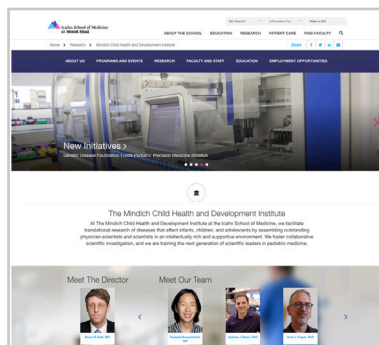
Icahn School of Medicine at Mount Sinai

ABOUT THE SCHOOL EDUCATION RESEARCH PATIENT CARE FIND FACULTY

Home > Research > Mindich Child Health and Development Institute

Share

ABOUT US PROGRAMS AND EVENTS RESEARCH FACULTY AND STAFF EDUCATION EMPLOYMENT OPPORTUNITIES

New Initiatives >

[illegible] Disease Foundation Funds Pediatric Precision Medicine Initiative

The Mindich Child Health and Development Institute

At The Mindich Child Health and Development Institute at the Icahn School of Medicine, we facilitate translational research of diseases that affect infants, children, and adolescents by assembling outstanding physician-scientists and scientists in an intellectually rich and supportive environment. We foster collaborative scientific investigation, and we are training the next generation of scientific leaders in pediatric medicine.

Meet The Director

Meet Our Team

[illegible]

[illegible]

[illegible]

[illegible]